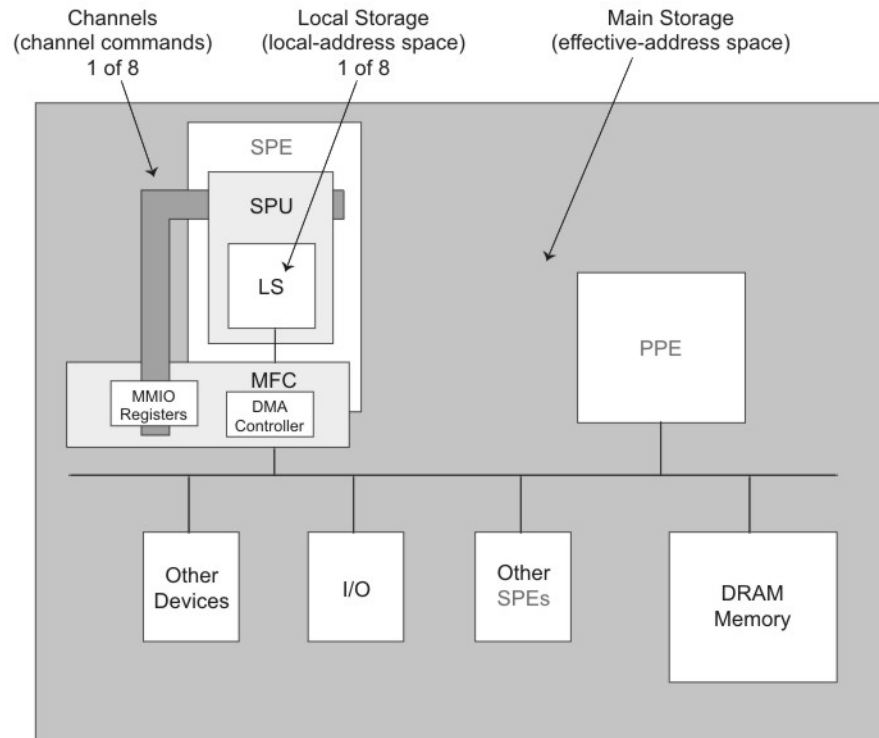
Channels
(channel commands)
1 of 8

Local Storage
(local-address space)
1 of 8

Main Storage
(effective-address space)

SPE

SPU

LS

MFC

MMIO
Registers

DMA
Controller

PPE

Other
Devices

I/O

Other
SPEs

DRAM
Memory